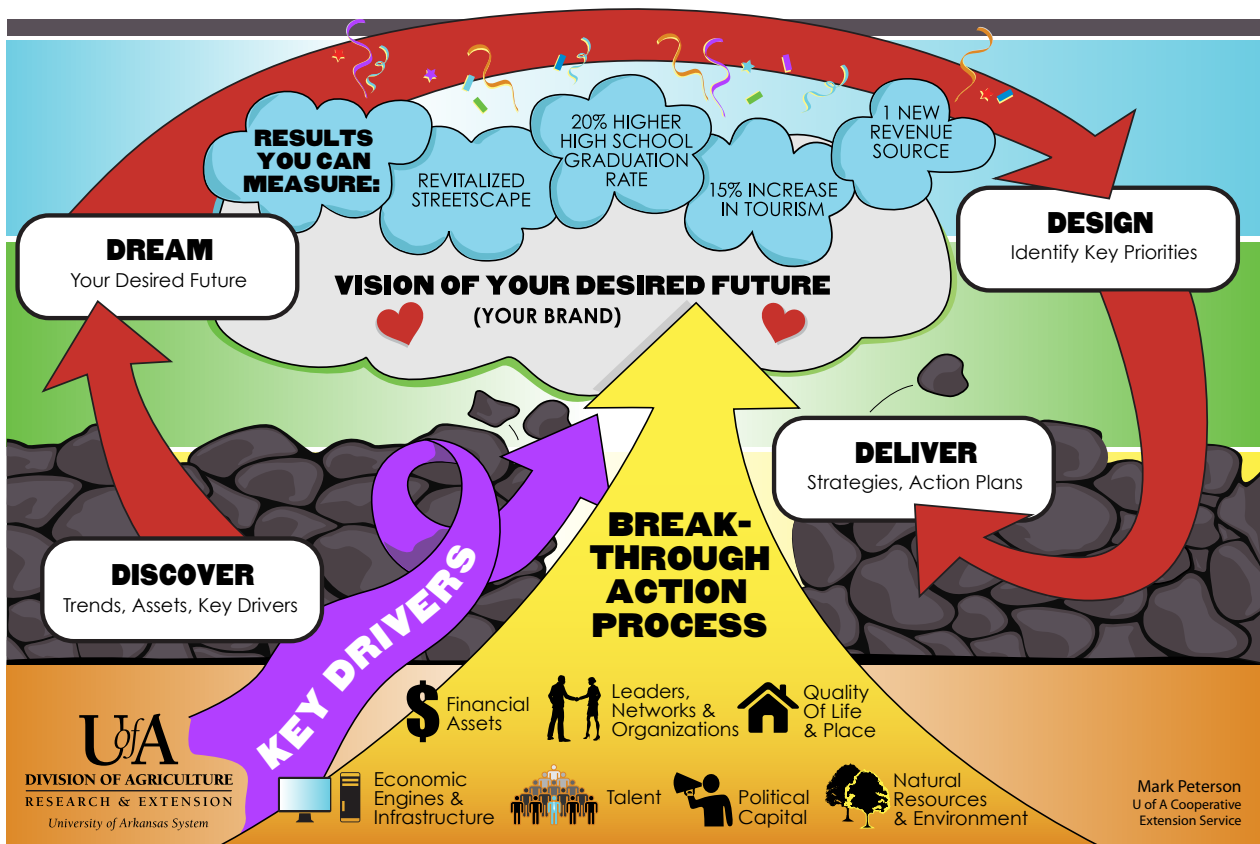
RESULTS YOU CAN MEASURE:

REVITALIZED STREETSCAPE

20% HIGHER HIGH SCHOOL GRADUATION RATE

15% INCREASE IN TOURISM

1 NEW REVENUE SOURCE

DREAM
Your Desired Future

DESIGN
Identify Key Priorities

VISION OF YOUR DESIRED FUTURE
(YOUR BRAND)

DELIVER
Strategies, Action Plans

DISCOVER
Trends, Assets, Key Drivers

KEY DRIVERS

BREAK-THROUGH ACTION PROCESS

$ Financial Assets

Leaders, Networks & Organizations

Quality Of Life & Place

Economic Engines & Infrastructure

Talent

Political Capital

Natural Resources & Environment

UofA
DIVISION OF AGRICULTURE
RESEARCH & EXTENSION
University of Arkansas System

Mark Peterson
U of A Cooperative Extension Service